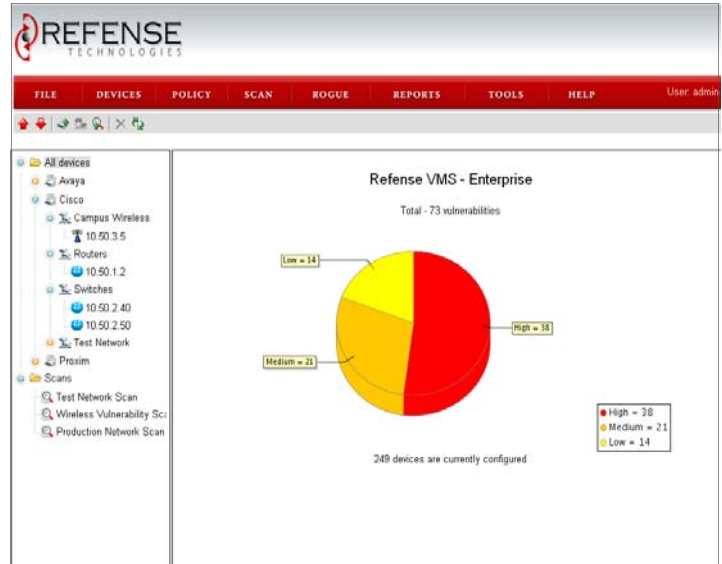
REFENSE
TECHNOLOGIES

FILE DEVICES POLICY SCAN ROGUE REPORTS TOOLS HELP User: admin

All devices
Avaya
Cisco
Campus Wireless
10.50.3.5
Routers
10.50.1.2
Switches
10.50.2.40
10.50.2.50
Test Network
Proxim
Scans
Test Network Scan
Wireless Vulnerability Sc
Production Network Scan

Refense VMS - Enterprise

Total - 73 vulnerabilities

Low = 14
High = 38
Medium = 21

High = 38
Medium = 21
Low = 14

249 devices are currently configured